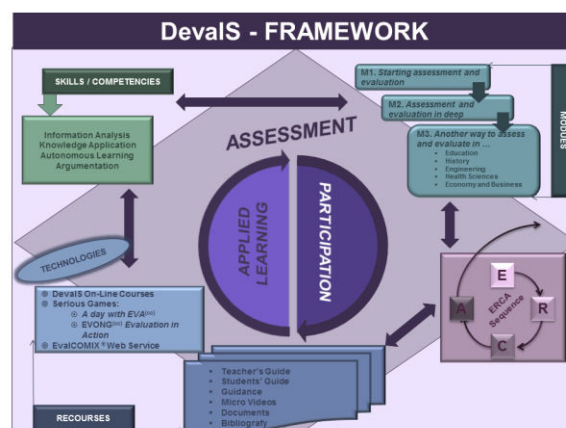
DevalS - FRAMEWORK

SKILLS / COMPETENCIES

Information Analysis
Knowledge Application
Autonomous Learning
Argumentation

M1. Starting assessment and evaluation

M2. Assessment and evaluation in deep

M3. Another way to assess and evaluate in ...
• Education
• History
• Engineering
• Health Sciences
• Economy and Business

MODULES

ASSESSMENT

APPLIED LEARNING

PARTICIPATION

TECHNOLOGIES

DevalS On-Line Courses
Serious Games:
A day with EVA$^{(cc)}$
EVONG$^{(cc)}$ Evaluation in Action
EvalCOMIX® Web Service

E
R
C
A
ERCA Sequence

Teacher's Guide
Students' Guide
Guidance
Micro Videos
Documents
Bibliografy

RECOURSES